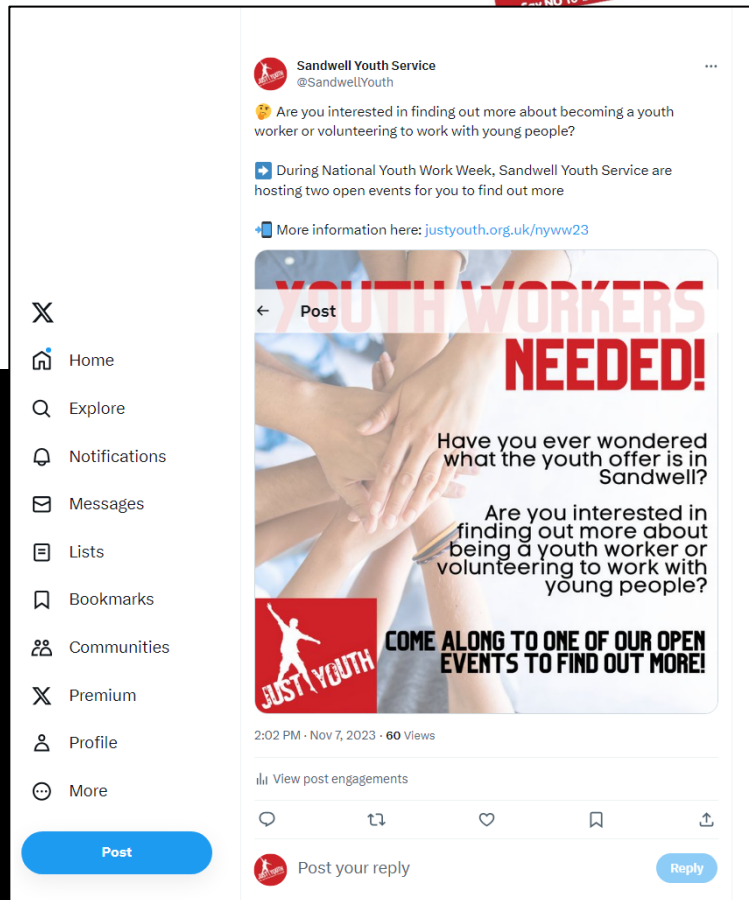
Home

Explore

Notifications

Messages

Lists

Bookmarks

Communities

Premium

Profile

More

Post

Post

Sandwell Youth Service
@SandwellYouth

🤔 Are you interested in finding out more about becoming a youth worker or volunteering to work with young people?

➡️ During National Youth Work Week, Sandwell Youth Service are hosting two open events for you to find out more

📲 More information here: justyouth.org.uk/nyww23

YOUTH WORKERS NEEDED!

Have you ever wondered what the youth offer is in Sandwell?

Are you interested in finding out more about being a youth worker or volunteering to work with young people?

JUST YOUTH

COME ALONG TO ONE OF OUR OPEN EVENTS TO FIND OUT MORE!

2:02 PM · Nov 7, 2023 · 60 Views

View post engagements

Post your reply

Reply